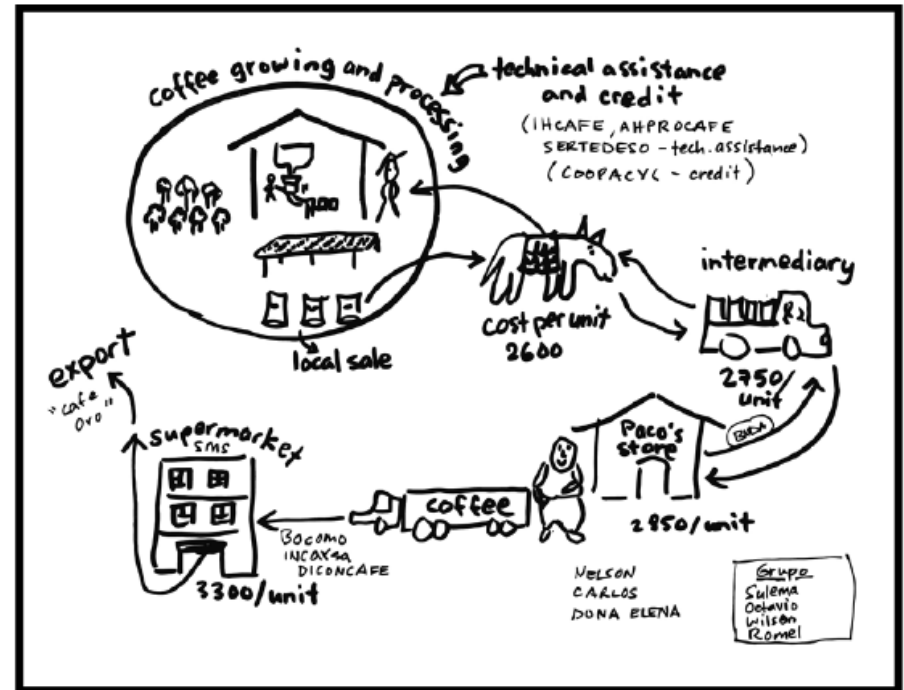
coffee growing and processing

technical assistance and credit

(IHCAFE, AHPROCAFE SERTEDESO - tech. assistance)
(COOPACYC - credit)

intermediary

cost per unit
2600

local sale

2750/unit

export
"café Oro"

supermarket
SMS

Paco's store

BIDA

coffee

2850/unit

Bocomo
Incaxsa
DICONCAFE

3300/unit

NELSON
CARLOS
DONA ELENA

Grupo
Sulema
Octavio
Wilson
Romel